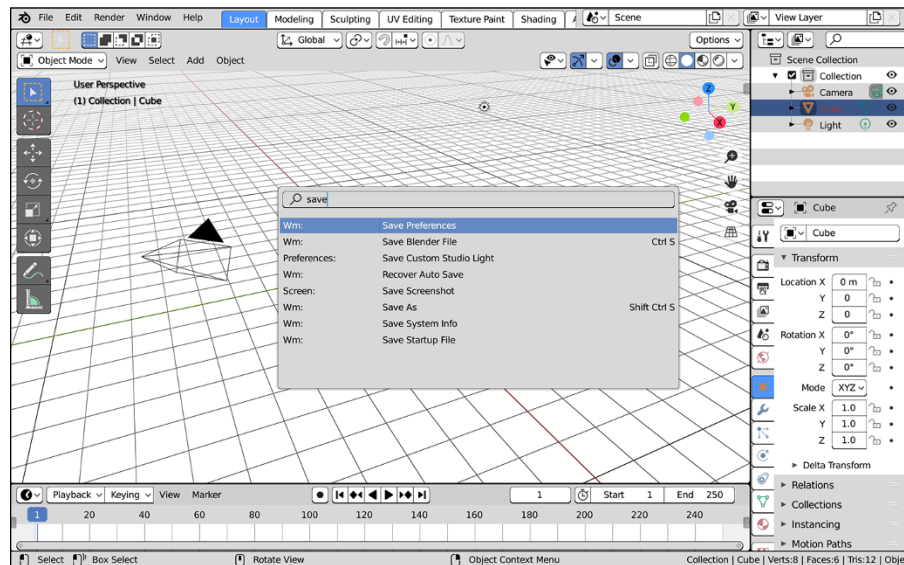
File Edit Render Window Help Layout Modeling Sculpting UV Editing Texture Paint Shading Scene View Layer

Global Options

Object Mode View Select Add Object

User Perspective
(1) Collection | Cube

save

| | | |
|---|---|---|
| Wm: | Save Preferences | |
| Wm: | Save Blender File | Ctrl S |
| Preferences: | Save Custom Studio Light | |
| Wm: | Recover Auto Save | |
| Screen: | Save Screenshot | |
| Wm: | Save As | Shift Ctrl S |
| Wm: | Save System Info | |
| Wm: | Save Startup File | |

Scene Collection
Collection
Camera
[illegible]
Light

Cube
Cube
Transform
Location X 0 m
Y 0
Z 0
Rotation X 0°
Y 0°
Z 0°
Mode XYZ
Scale X 1.0
Y 1.0
Z 1.0
Delta Transform
Relations
Collections
Instancing
Motion Paths

Playback Keying View Marker 1 Start 1 End 250
1 20 40 60 80 100 120 140 160 180 200 220 240

Select Box Select Rotate View Object Context Menu Collection | Cube | Verts:8 | Faces:6 | Tris:12 | Obje